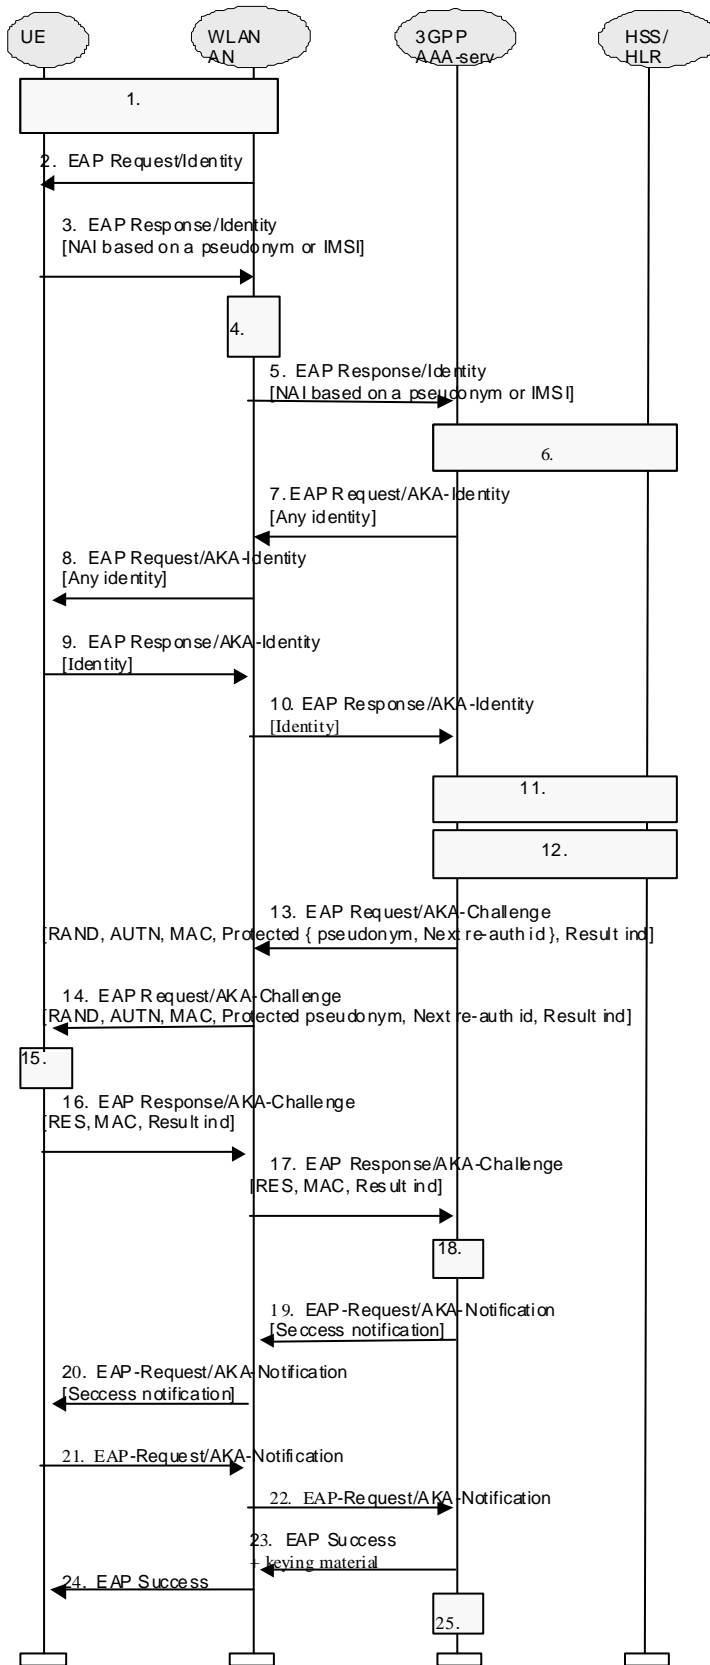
UE

WLAN AN

3GPP AAA-serv

HSS/ HLR

1.

2. EAP Request/Identity

3. EAP Response/Identity [NAI based on a pseudonym or IMSI]

4.

5. EAP Response/Identity [NAI based on a pseudonym or IMSI]

6.

7. EAP Request/AKA-Identity [Any identity]

8. EAP Request/AKA-Identity [Any identity]

9. EAP Response/AKA-Identity [Identity]

10. EAP Response/AKA-Identity [Identity]

11.

12.

13. EAP Request/AKA-Challenge [RAND, AUTN, MAC, Protected { pseudonym, Next re-auth id }, Result ind]

14. EAP Request/AKA-Challenge [RAND, AUTN, MAC, Protected pseudonym, Next re-auth id, Result ind]

15.

16. EAP Response/AKA-Challenge [RES, MAC, Result ind]

17. EAP Response/AKA-Challenge [RES, MAC, Result ind]

18.

19. EAP-Request/AKA-Notification [Seccess notification]

20. EAP-Request/AKA-Notification [Seccess notification]

21. EAP-Request/AKA-Notification

22. EAP-Request/AKA-Notification

23. EAP Success + keying material

24. EAP Success

25.